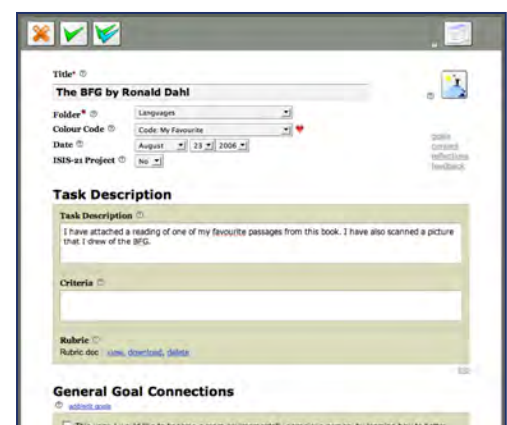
Title* ⓘ

The BFG by Ronald Dahl

Folder* ⓘ Languages

Colour Code ⓘ Code: My Favourite

Date ⓘ August 23 2006

ISIS-21 Project ⓘ No

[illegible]

Task Description

Task Description ⓘ

I have attached a reading of one of my favourite passages from this book. I have also scanned a picture that I drew of the BFG.

Criteria ⓘ

Rubric ⓘ

Rubric doc view, download, delete

General Goal Connections

ⓘ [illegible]

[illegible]